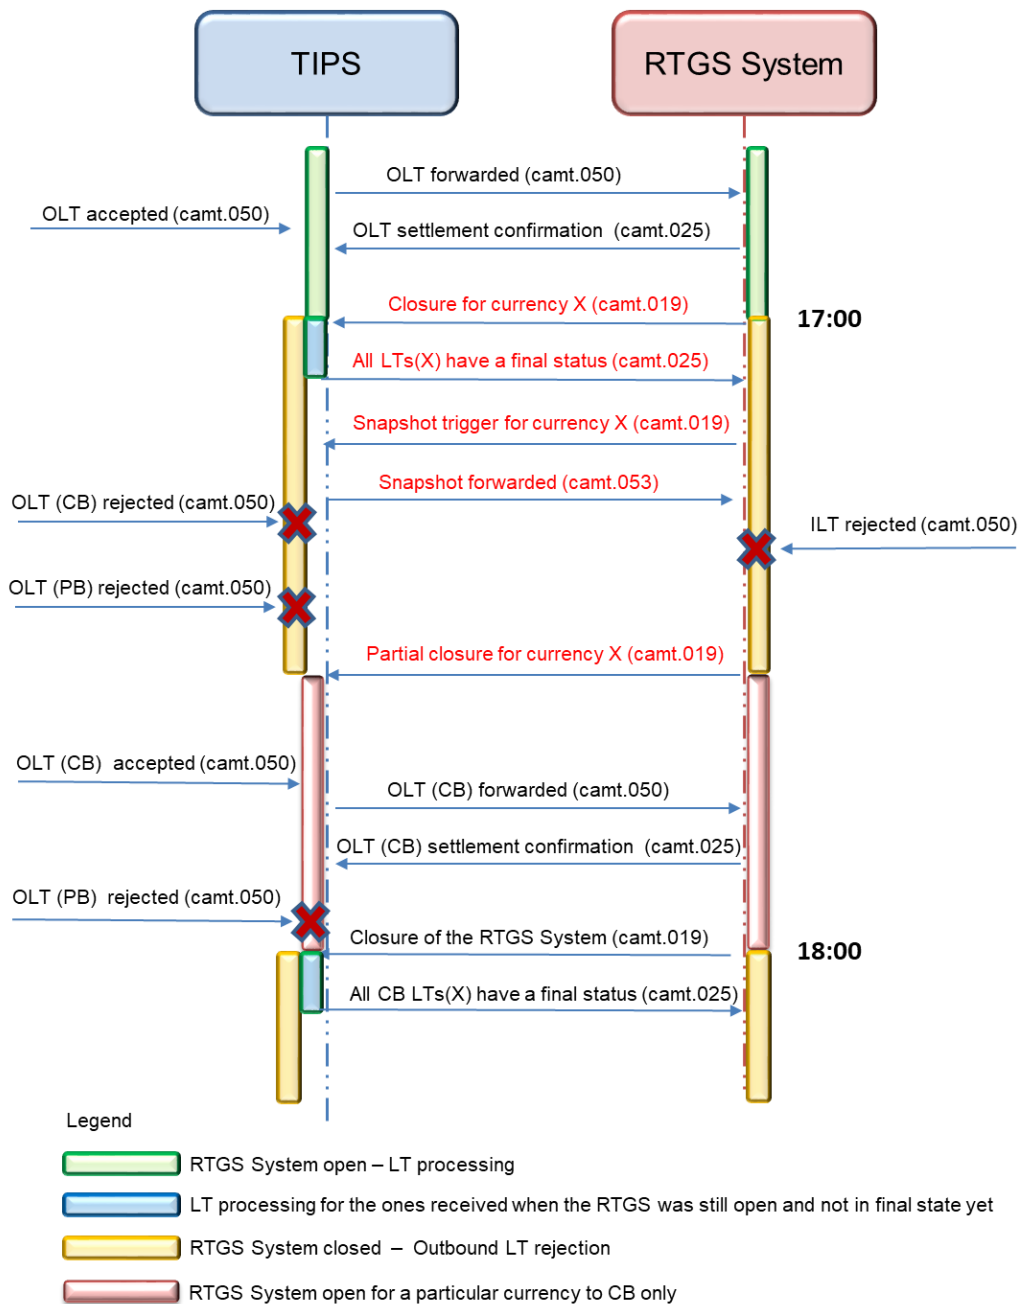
TIPS

RTGS System

OLT forwarded (camt.050)

OLT accepted (camt.050)

OLT settlement confirmation (camt.025)

Closure for currency X (camt.019)

17:00

All LTs(X) have a final status (camt.025)

Snapshot trigger for currency X (camt.019)

Snapshot forwarded (camt.053)

OLT (CB) rejected (camt.050)

ILT rejected (camt.050)

OLT (PB) rejected (camt.050)

Partial closure for currency X (camt.019)

OLT (CB) accepted (camt.050)

OLT (CB) forwarded (camt.050)

OLT (CB) settlement confirmation (camt.025)

OLT (PB) rejected (camt.050)

Closure of the RTGS System (camt.019)

18:00

All CB LTs(X) have a final status (camt.025)

Legend

RTGS System open – LT processing

LT processing for the ones received when the RTGS was still open and not in final state yet

RTGS System closed – Outbound LT rejection

RTGS System open for a particular currency to CB only